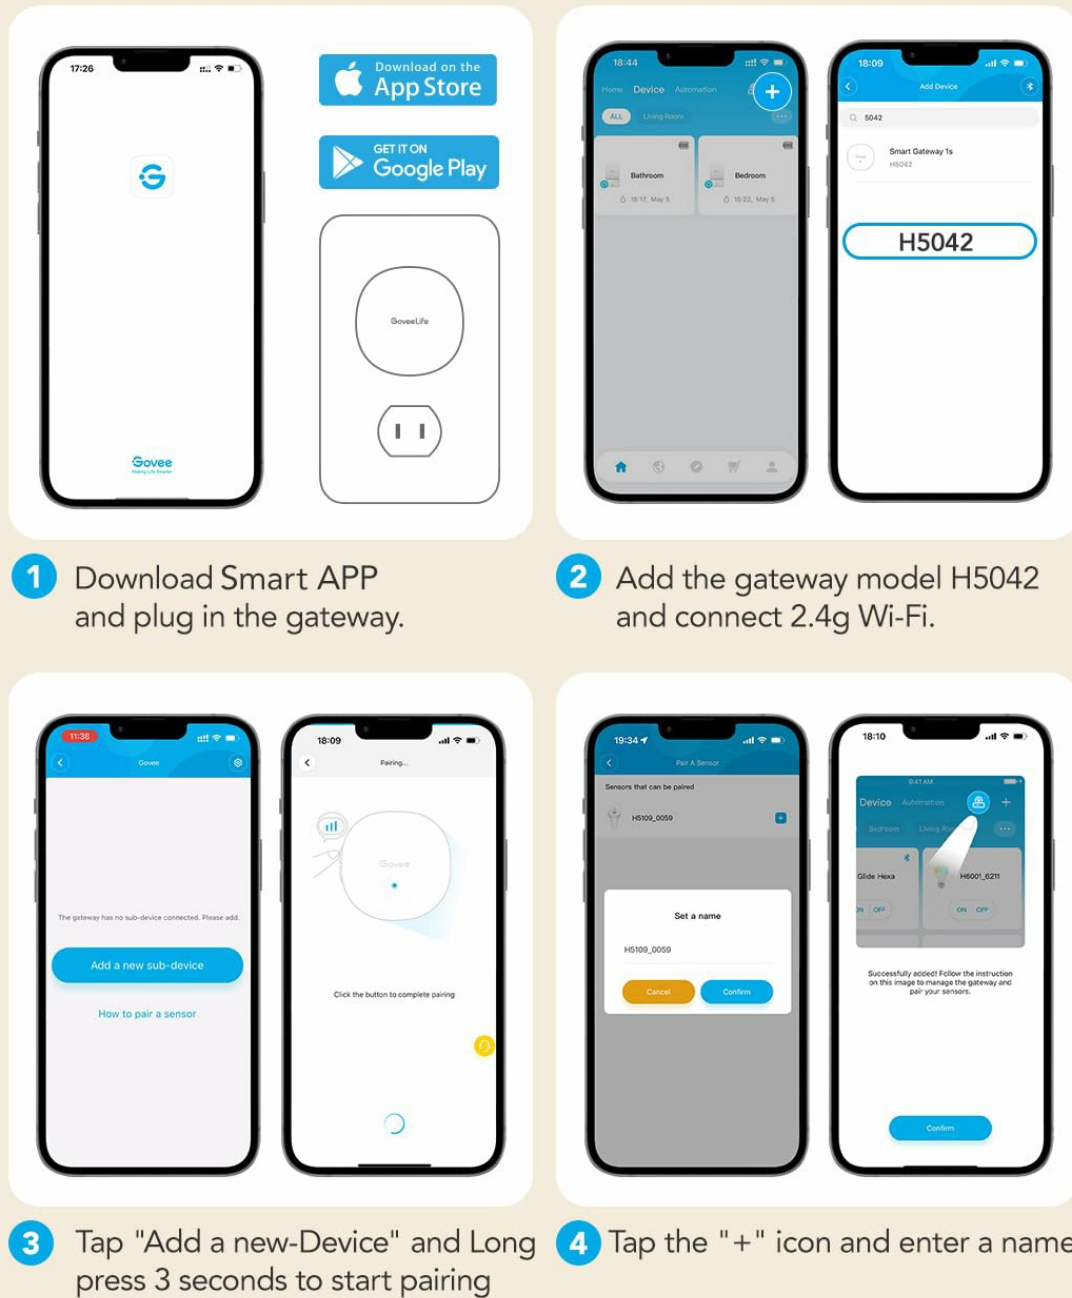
17:26

Govee

Download on the App Store

GET IT ON Google Play

GoveeLife

18:44

Home Device Automation

ALL Living Room

Bathroom

Bedroom

18:09

Add Device

5042

Smart Gateway 1s

H5042

H5042

1 Download Smart APP and plug in the gateway.

2 Add the gateway model H5042 and connect 2.4g Wi-Fi.

11:38

Govee

The gateway has no sub-device connected. Please add.

Add a new sub-device

How to pair a sensor

18:09

Pairing...

Govee

Click the button to complete pairing

19:34

Pair A Sensor

Sensors that can be paired

H5109_0059

Set a name

H5109_0059

Cancel

Confirm

18:10

Device Automation

Bedroom Living Ro

Glide Hexa

H6001_6211

OFF

ON OFF

Successfully added! Follow the instruction on this image to manage the gateway and pair your sensors.

Confirm

3 Tap "Add a new-Device" and Long press 3 seconds to start pairing

4 Tap the "+" icon and enter a name